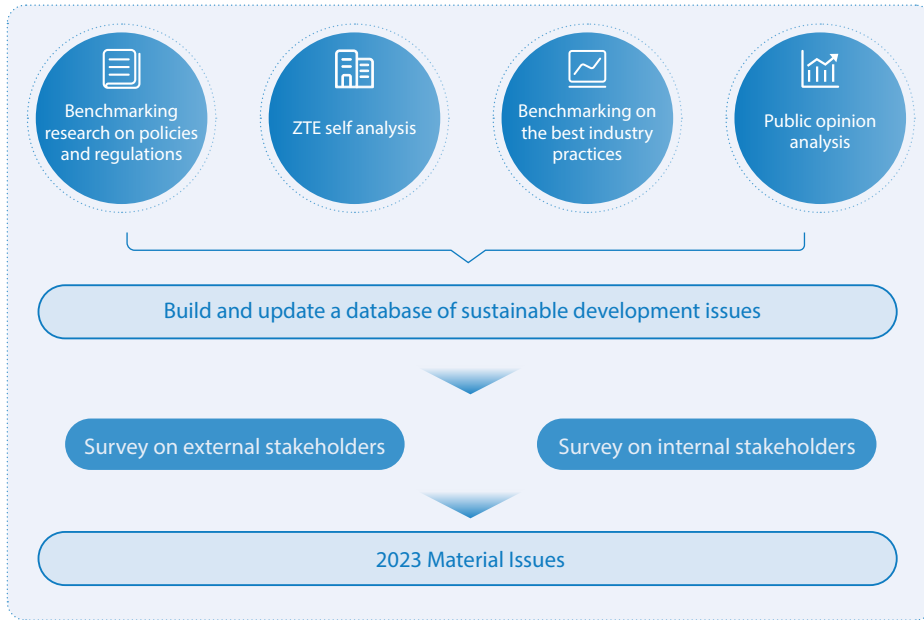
Benchmarking research on policies and regulations

ZTE self analysis

Benchmarking on the best industry practices

Public opinion analysis

Build and update a database of sustainable development issues

Survey on external stakeholders

Survey on internal stakeholders

2023 Material Issues